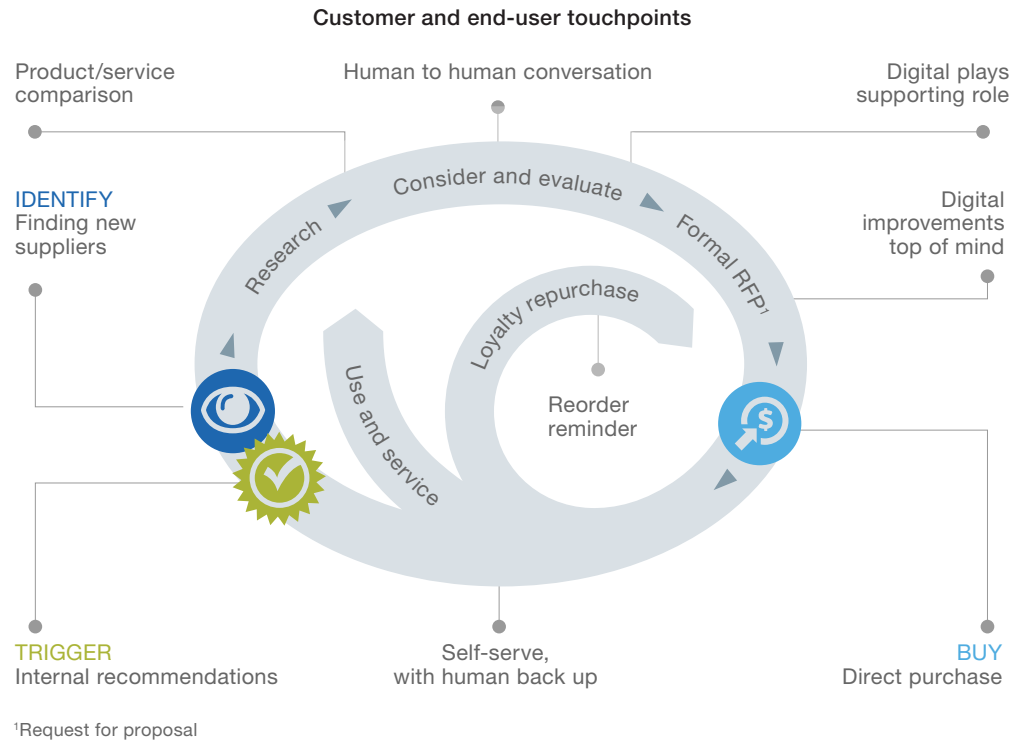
Customer and end-user touchpoints

Product/service comparison

Human to human conversation

Digital plays supporting role

IDENTIFY
Finding new suppliers

Research

Consider and evaluate

Formal RFP$^1$

Digital improvements top of mind

Loyalty repurchase

Use and service

Reorder reminder

TRIGGER
Internal recommendations

Self-serve, with human back up

BUY
Direct purchase

$^1$Request for proposal